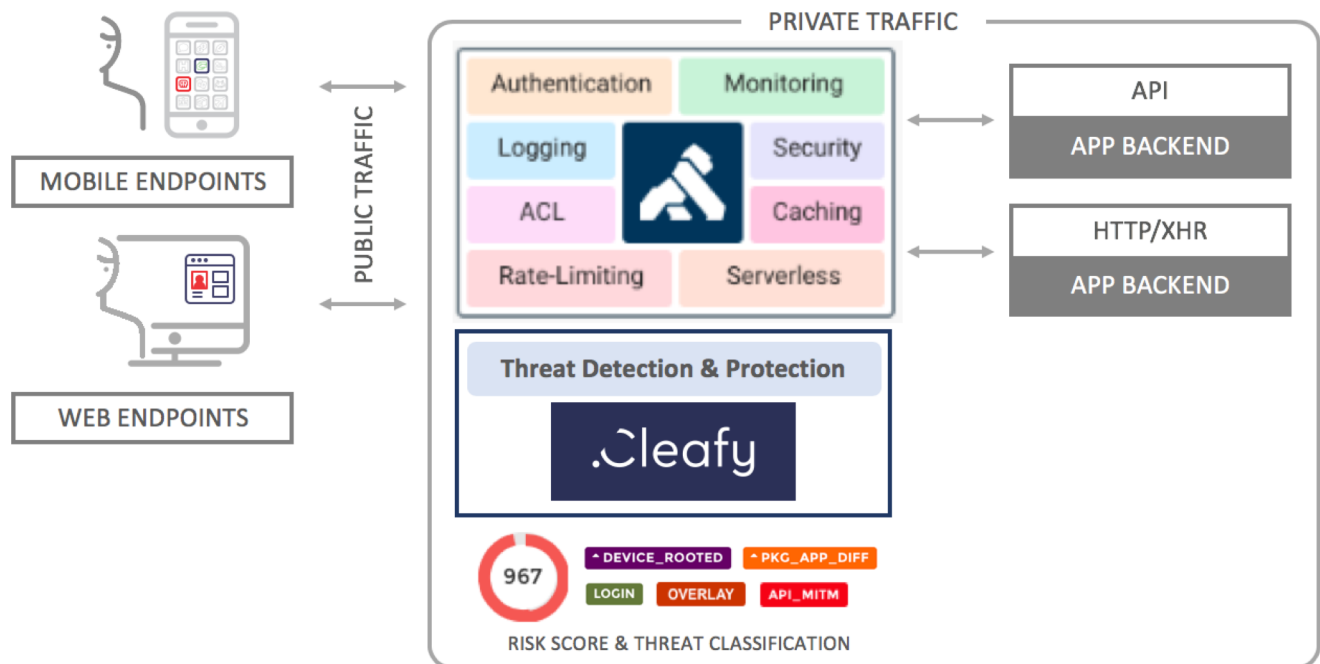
MOBILE ENDPOINTS

WEB ENDPOINTS

PUBLIC TRAFFIC

PRIVATE TRAFFIC

Authentication
Monitoring
Logging
Security
ACL
Caching
Rate-Limiting
Serverless

Threat Detection & Protection

.Cleafy

967
^ DEVICE_ROOTED
^ PKG_APP_DIFF
LOGIN
OVERLAY
API_MITM

RISK SCORE & THREAT CLASSIFICATION

API
APP BACKEND

HTTP/XHR
APP BACKEND